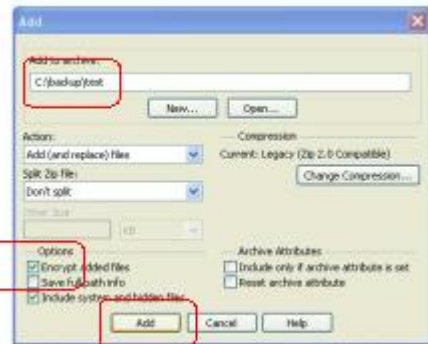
Add

Add to archive:
C:\backup\test

New... Open...

Action:
Add (and replace) files

Split Zip file:
Don't split

Other Size
KB

Compression
Current: Legacy (Zip 2.0 Compatible)
Change Compression...

Options
Encrypt added files
Save full path info
Include system and hidden files

Archive Attributes
Include only if archive attribute is set
Reset archive attribute

Add Cancel Help